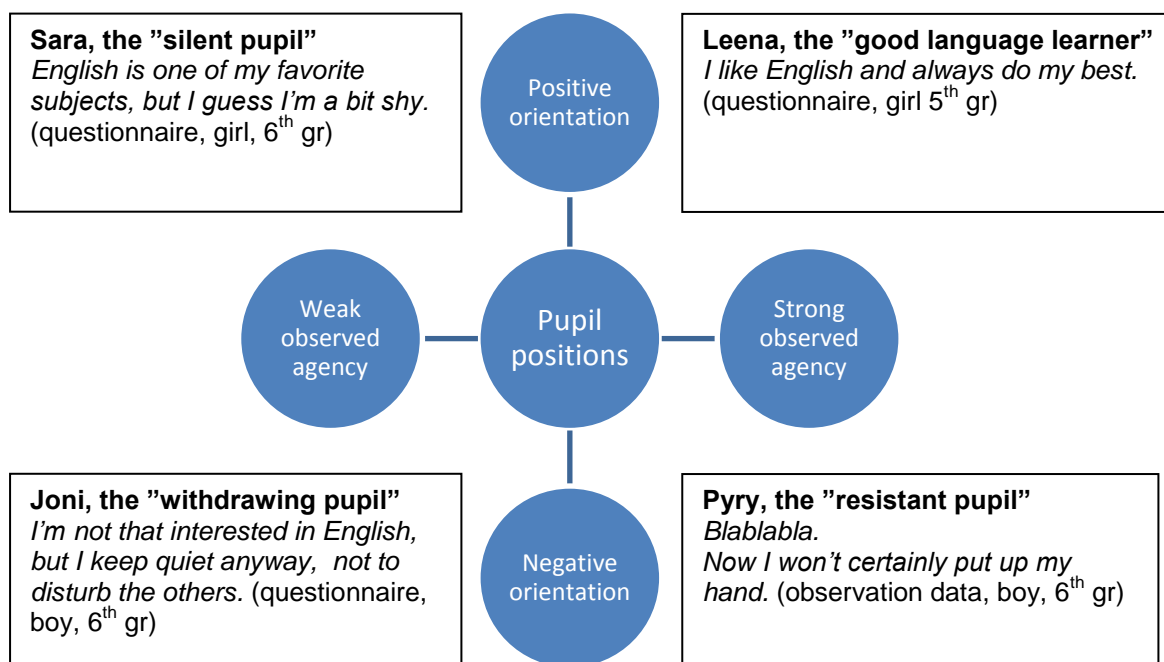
**Sara, the ”silent pupil”**
*English is one of my favorite subjects, but I guess I’m a bit shy.* (questionnaire, girl, 6$^{th}$ gr)

Positive orientation

**Leena, the ”good language learner”**
*I like English and always do my best.* (questionnaire, girl 5$^{th}$ gr)

Weak observed agency

Pupil positions

Strong observed agency

**Joni, the ”withdrawing pupil”**
*I’m not that interested in English, but I keep quiet anyway, not to disturb the others.* (questionnaire, boy, 6$^{th}$ gr)

Negative orientation

**Pyry, the ”resistant pupil”**
*Blablabla.*
*Now I won’t certainly put up my hand.* (observation data, boy, 6$^{th}$ gr)